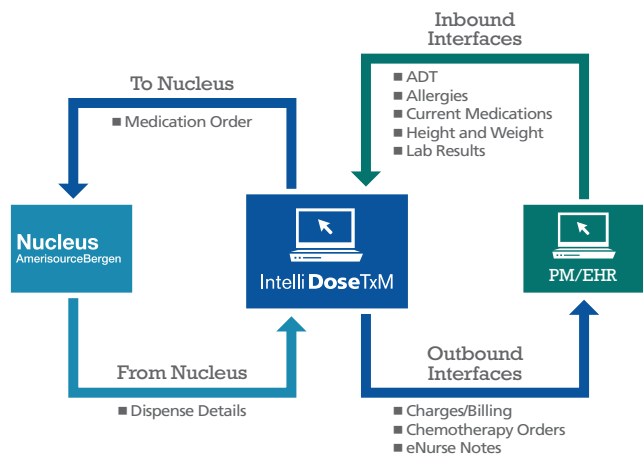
Inbound Interfaces

▪ ADT
▪ Allergies
▪ Current Medications
▪ Height and Weight
▪ Lab Results

To Nucleus

▪ Medication Order

Nucleus
AmerisourceBergen

IntelliDoseTxM

PM/EHR

From Nucleus

▪ Dispense Details

Outbound Interfaces

▪ Charges/Billing
▪ Chemotherapy Orders
▪ eNurse Notes